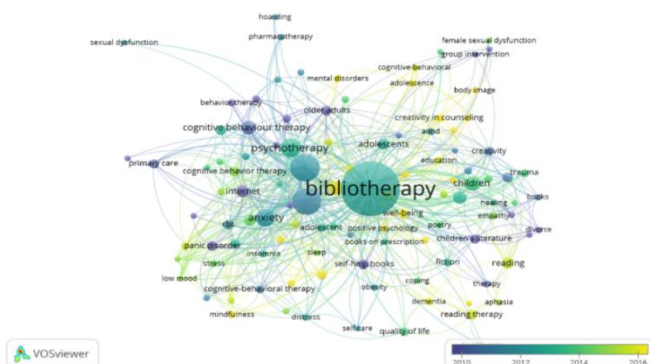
hoarding
pharmacotherapy
female sexual dysfunction
sexual dysfunction
group intervention
cognitive-behavioral
mental disorders
adolescence
body image
behavior therapy
older adults
cognitive behaviour therapy
creativity in counseling
psychotherapy
adolescents
adhd
creativity
primary care
cognitive behavior therapy
education
trauma
bibliotherapy
children
internet
books
healing
anxiety
well-being
poetry
empathy
cbt
adolescent
positive psychology
divorce
panic disorder
children's literature
books on prescription
insomnia
sleep
stress
self-help books
fiction
reading
low mood
coping
obesity
therapy
cognitive-behavioral therapy
dementia
aphasia
mindfulness
distress
self-care
quality of life
reading therapy
VOSviewer
2010
2012
2014
2016